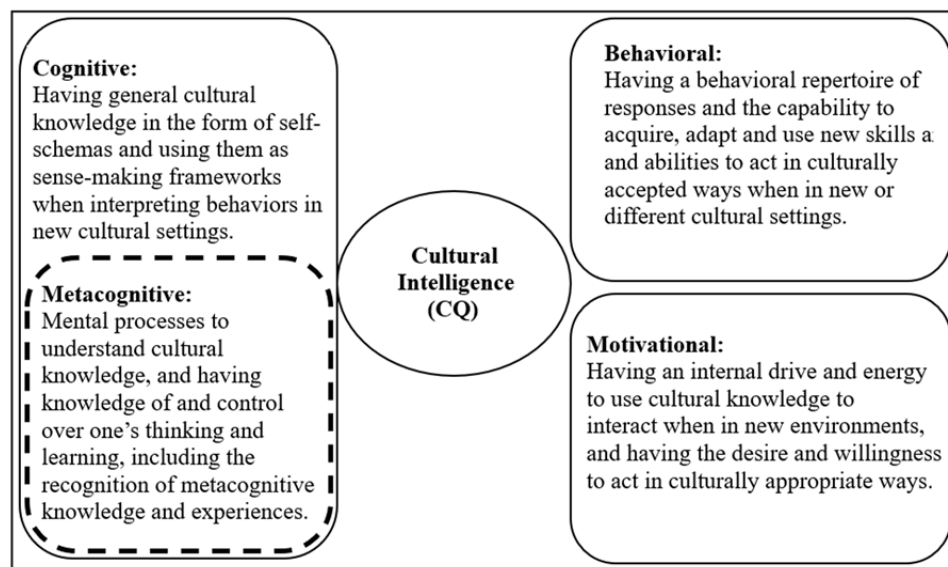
Cognitive:
Having general cultural knowledge in the form of self-schemas and using them as sense-making frameworks when interpreting behaviors in new cultural settings.

Metacognitive:
Mental processes to understand cultural knowledge, and having knowledge of and control over one's thinking and learning, including the recognition of metacognitive knowledge and experiences.

Cultural Intelligence (CQ)

Behavioral:
Having a behavioral repertoire of responses and the capability to acquire, adapt and use new skills a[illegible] and abilities to act in culturally accepted ways when in new or different cultural settings.

Motivational:
Having an internal drive and energy to use cultural knowledge to interact when in new environments, and having the desire and willingness to act in culturally appropriate ways.